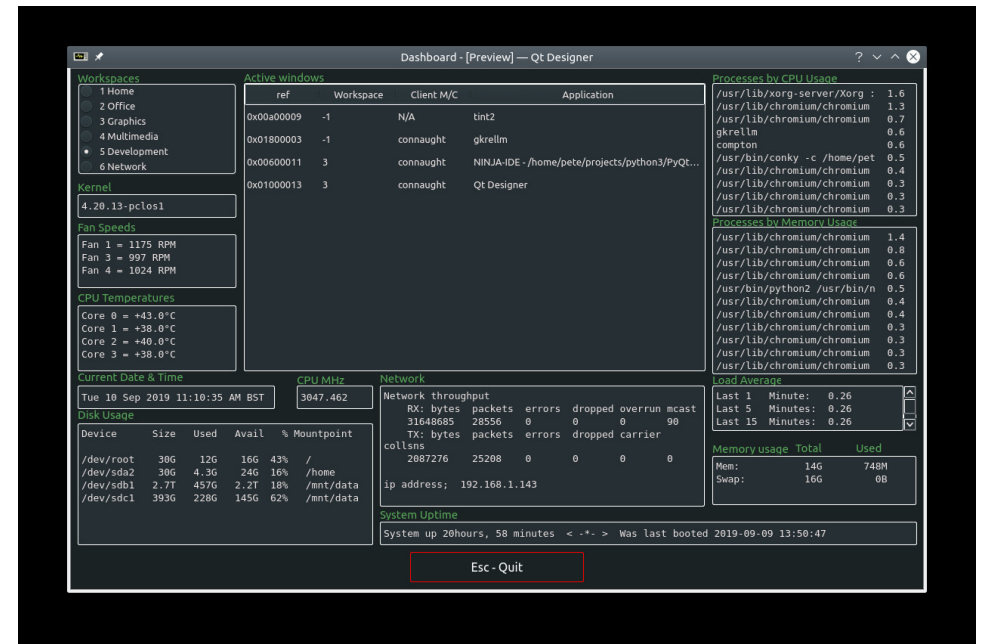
Dashboard - [Preview] — Qt Designer

? ∨ ^ ✕

Workspaces
1 Home
2 Office
3 Graphics
4 Multimedia
5 Development
6 Network

Kernel
4.20.13-pclos1

Fan Speeds
Fan 1 = 1175 RPM
Fan 3 = 997 RPM
Fan 4 = 1024 RPM

CPU Temperatures
Core 0 = +43.0°C
Core 1 = +38.0°C
Core 2 = +40.0°C
Core 3 = +38.0°C

Active windows

| ref | Workspace | Client M/C | Application |
|---|---|---|---|
| 0x00a00009 | -1 | N/A | tint2 |
| 0x01800003 | -1 | connaught | gkrellm |
| 0x00600011 | 3 | connaught | NINJA-IDE - /home/pete/projects/python3/PyQt... |
| 0x01000013 | 3 | connaught | Qt Designer |

Processes by CPU Usage
/usr/lib/xorg-server/Xorg : 1.6
/usr/lib/chromium/chromium 1.3
/usr/lib/chromium/chromium 0.7
gkrellm 0.6
compton 0.6
/usr/bin/conky -c /home/pet 0.5
/usr/lib/chromium/chromium 0.4
/usr/lib/chromium/chromium 0.3
/usr/lib/chromium/chromium 0.3
/usr/lib/chromium/chromium 0.3

Processes by Memory Usage
/usr/lib/chromium/chromium 1.4
/usr/lib/chromium/chromium 0.8
/usr/lib/chromium/chromium 0.6
/usr/lib/chromium/chromium 0.6
/usr/bin/python2 /usr/bin/n 0.5
/usr/lib/chromium/chromium 0.4
/usr/lib/chromium/chromium 0.4
/usr/lib/chromium/chromium 0.3
/usr/lib/chromium/chromium 0.3
/usr/lib/chromium/chromium 0.3
/usr/lib/chromium/chromium 0.3

Current Date & Time
Tue 10 Sep 2019 11:10:35 AM BST

CPU MHz
3047.462

Network
Network throughput
RX: bytes packets errors dropped overrun mcast
31648685 28556 0 0 0 90
TX: bytes packets errors dropped carrier collsns
2087276 25208 0 0 0 0

ip address; 192.168.1.143

Load Average
Last 1 Minute: 0.26
Last 5 Minutes: 0.26
Last 15 Minutes: 0.26

Memory usage Total Used
Mem: 14G 748M
Swap: 16G 0B

Disk Usage

| Device | Size | Used | Avail | % | Mountpoint |
|---|---|---|---|---|---|
| /dev/root | 30G | 12G | 16G | 43% | / |
| /dev/sda2 | 30G | 4.3G | 24G | 16% | /home |
| /dev/sdb1 | 2.7T | 457G | 2.2T | 18% | /mnt/data |
| /dev/sdc1 | 393G | 228G | 145G | 62% | /mnt/data |

System Uptime
System up 20hours, 58 minutes < -*- > Was last booted 2019-09-09 13:50:47

Esc - Quit